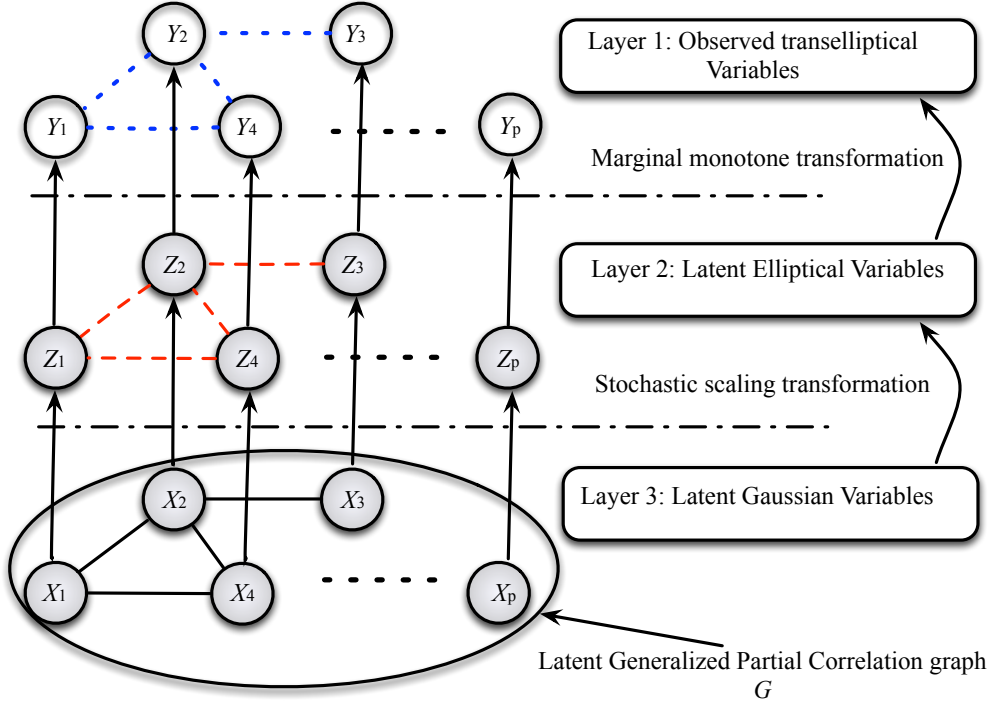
$Y_2$ $Y_3$

$Y_1$ $Y_4$ $Y_p$

$Z_2$ $Z_3$

$Z_1$ $Z_4$ $Z_p$

$X_2$ $X_3$

$X_1$ $X_4$ $X_p$

Layer 1: Observed transelliptical Variables

Marginal monotone transformation

Layer 2: Latent Elliptical Variables

Stochastic scaling transformation

Layer 3: Latent Gaussian Variables

Latent Generalized Partial Correlation graph $G$